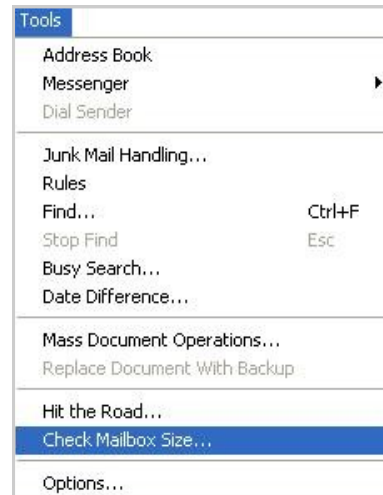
Tools
Address Book
Messenger
Dial Sender

Junk Mail Handling...
Rules
Find... Ctrl+F
Stop Find Esc
Busy Search...
Date Difference...

Mass Document Operations...
Replace Document With Backup

Hit the Road...
Check Mailbox Size...

Options...